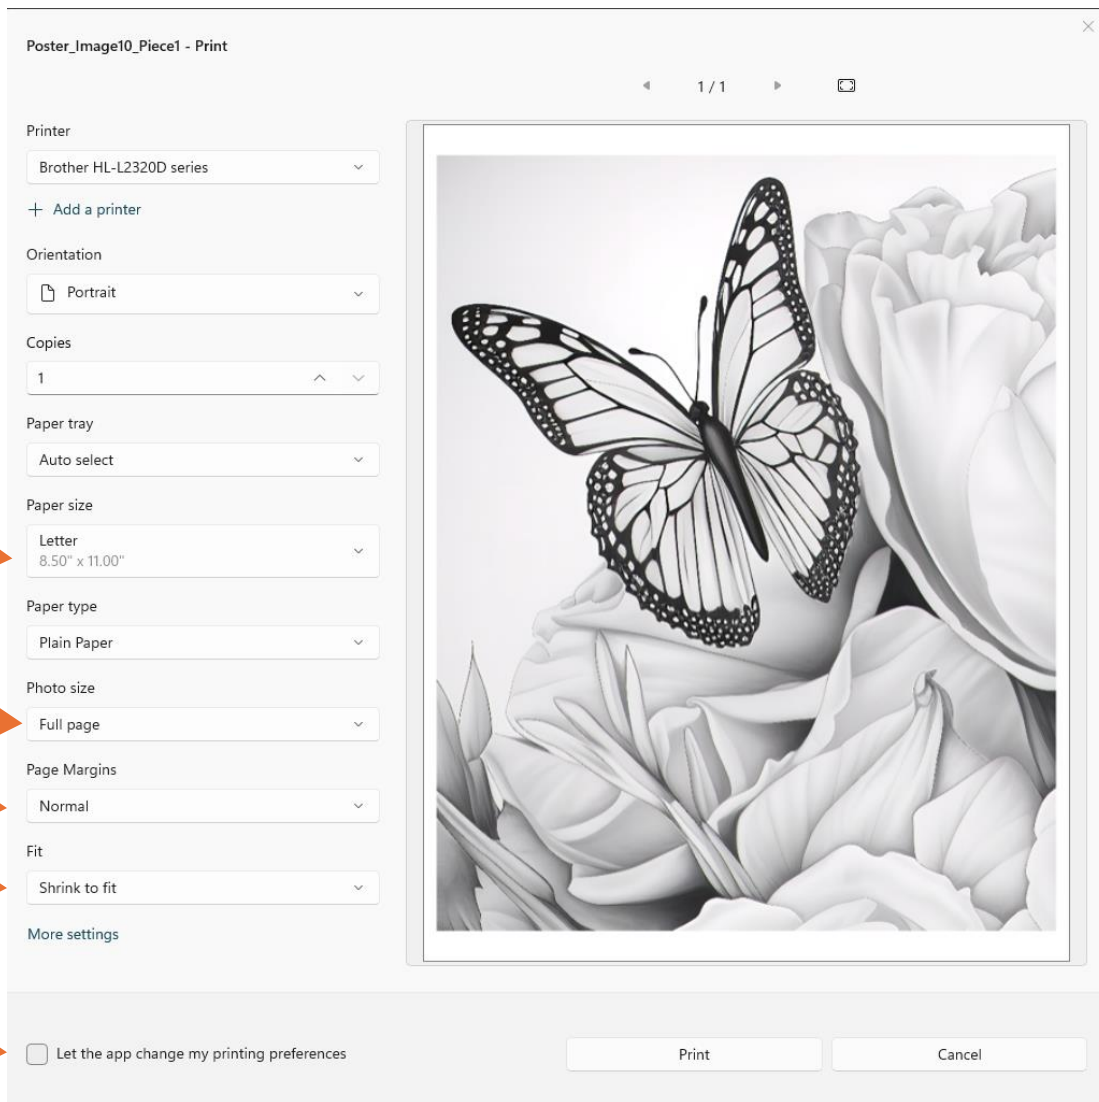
Poster_Image10_Piece1 - Print

1 / 1

Printer

Brother HL-L2320D series

+ Add a printer

Orientation

Portrait

Copies

1

Paper tray

Auto select

Paper size

Letter
8.50" x 11.00"

Paper type

Plain Paper

Photo size

Full page

Page Margins

Normal

Fit

Shrink to fit

More settings

Let the app change my printing preferences

Print

Cancel